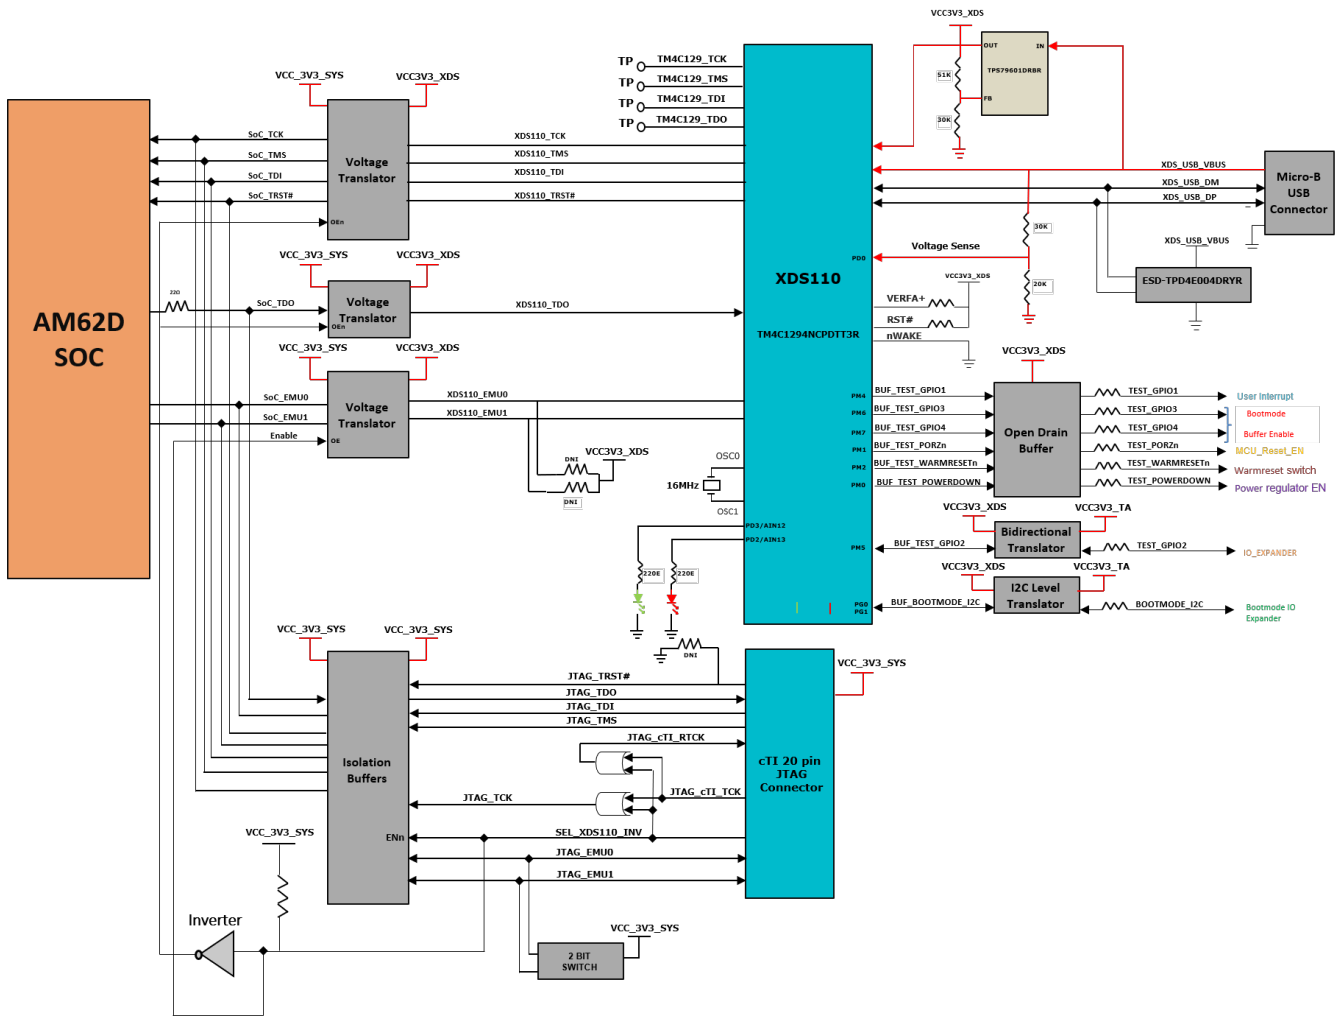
VCC3V3_XDS
OUT
IN
TPS79601DRBR
51K
FB
30K
TP TM4C129_TCK
TP TM4C129_TMS
TP TM4C129_TDI
TP TM4C129_TDO
VCC_3V3_SYS
VCC3V3_XDS
SoC_TCK
SoC_TMS
SoC_TDI
SoC_TRST#
Voltage Translator
OEn
XDS110_TCK
XDS110_TMS
XDS110_TDI
XDS110_TRST#
XDS_USB_VBUS
XDS_USB_DM
XDS_USB_DP
Micro-B USB Connector
30K
XDS_USB_VBUS
Voltage Sense
PD0
XDS110
20K
ESD-TPD4E004DRYR
VCC_3V3_SYS
VCC3V3_XDS
22Ω
SoC_TDO
Voltage Translator
OEn
XDS110_TDO
VCC3V3_XDS
VERFA+
RST#
TM4C1294NCPDTT3R
AM62D SOC
nWAKE
VCC_3V3_SYS
VCC3V3_XDS
VCC3V3_XDS
SoC_EMU0
SoC_EMU1
Enable
Voltage Translator
OE
XDS110_EMU0
XDS110_EMU1
PM4 BUF_TEST_GPIO1
PM6 BUF_TEST_GPIO3
PM7 BUF_TEST_GPIO4
PM1 BUF_TEST_PORZn
PM2 BUF_TEST_WARMRESETn
PM0 BUF_TEST_POWERDOWN
Open Drain Buffer
TEST_GPIO1
TEST_GPIO3
TEST_GPIO4
TEST_PORZn
TEST_WARMRESETn
TEST_POWERDOWN
User Interrupt
Bootmode
Buffer Enable
MCU_Reset_EN
Warmreset switch
Power regulator EN
DNI
VCC3V3_XDS
OSC0
16MHz
DNI
OSC1
PD3/AIN12
PD2/AIN13
220E
220E
VCC3V3_XDS
VCC3V3_TA
Bidirectional Translator
PM5 BUF_TEST_GPIO2
TEST_GPIO2
IO_EXPANDER
VCC3V3_XDS
VCC3V3_TA
I2C Level Translator
PG0 PG1 BUF_BOOTMODE_I2C
BOOTMODE_I2C
Bootmode IO Expander
DNI
VCC_3V3_SYS
VCC_3V3_SYS
VCC_3V3_SYS
JTAG_TRST#
JTAG_TDO
JTAG_TDI
JTAG_TMS
JTAG_cTI_RTCK
Isolation Buffers
cTI 20 pin JTAG Connector
JTAG_TCK
JTAG_cTI_TCK
VCC_3V3_SYS
ENn
SEL_XDS110_INV
JTAG_EMU0
JTAG_EMU1
Inverter
VCC_3V3_SYS
2 BIT SWITCH